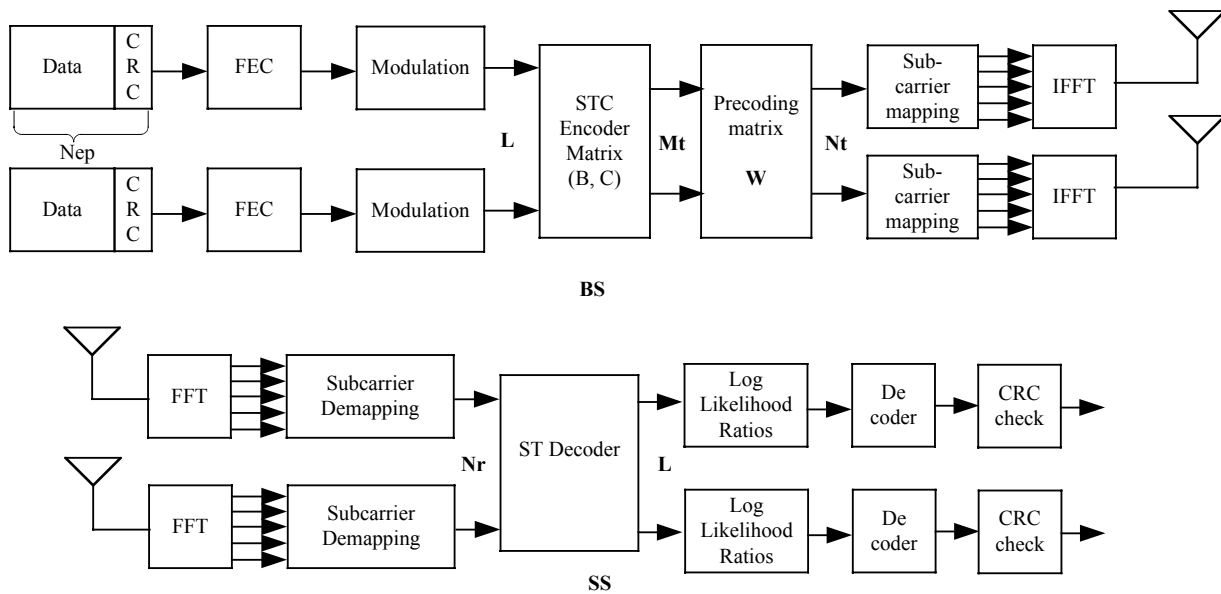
Data
C R C
FEC
Modulation
Nep
Data
C R C
FEC
Modulation
L
STC Encoder Matrix (B, C)
Mt
Precoding matrix
W
Nt
Sub-carrier mapping
IFFT
Sub-carrier mapping
IFFT

BS

FFT
Subcarrier Demapping
FFT
Subcarrier Demapping
Nr
ST Decoder
L
Log Likelihood Ratios
De coder
CRC check
Log Likelihood Ratios
De coder
CRC check

SS